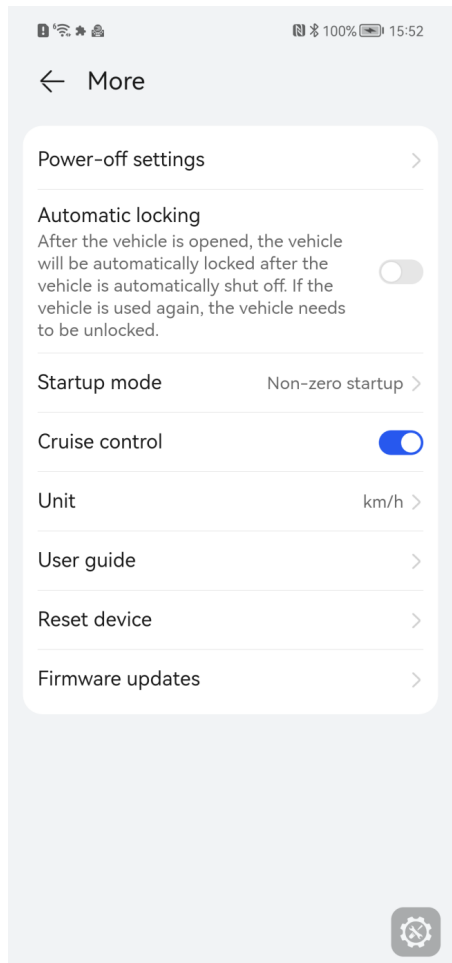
100% 15:52

More

Power-off settings

Automatic locking
After the vehicle is opened, the vehicle will be automatically locked after the vehicle is automatically shut off. If the vehicle is used again, the vehicle needs to be unlocked.

Startup mode Non-zero startup

Cruise control

Unit km/h

User guide

Reset device

Firmware updates